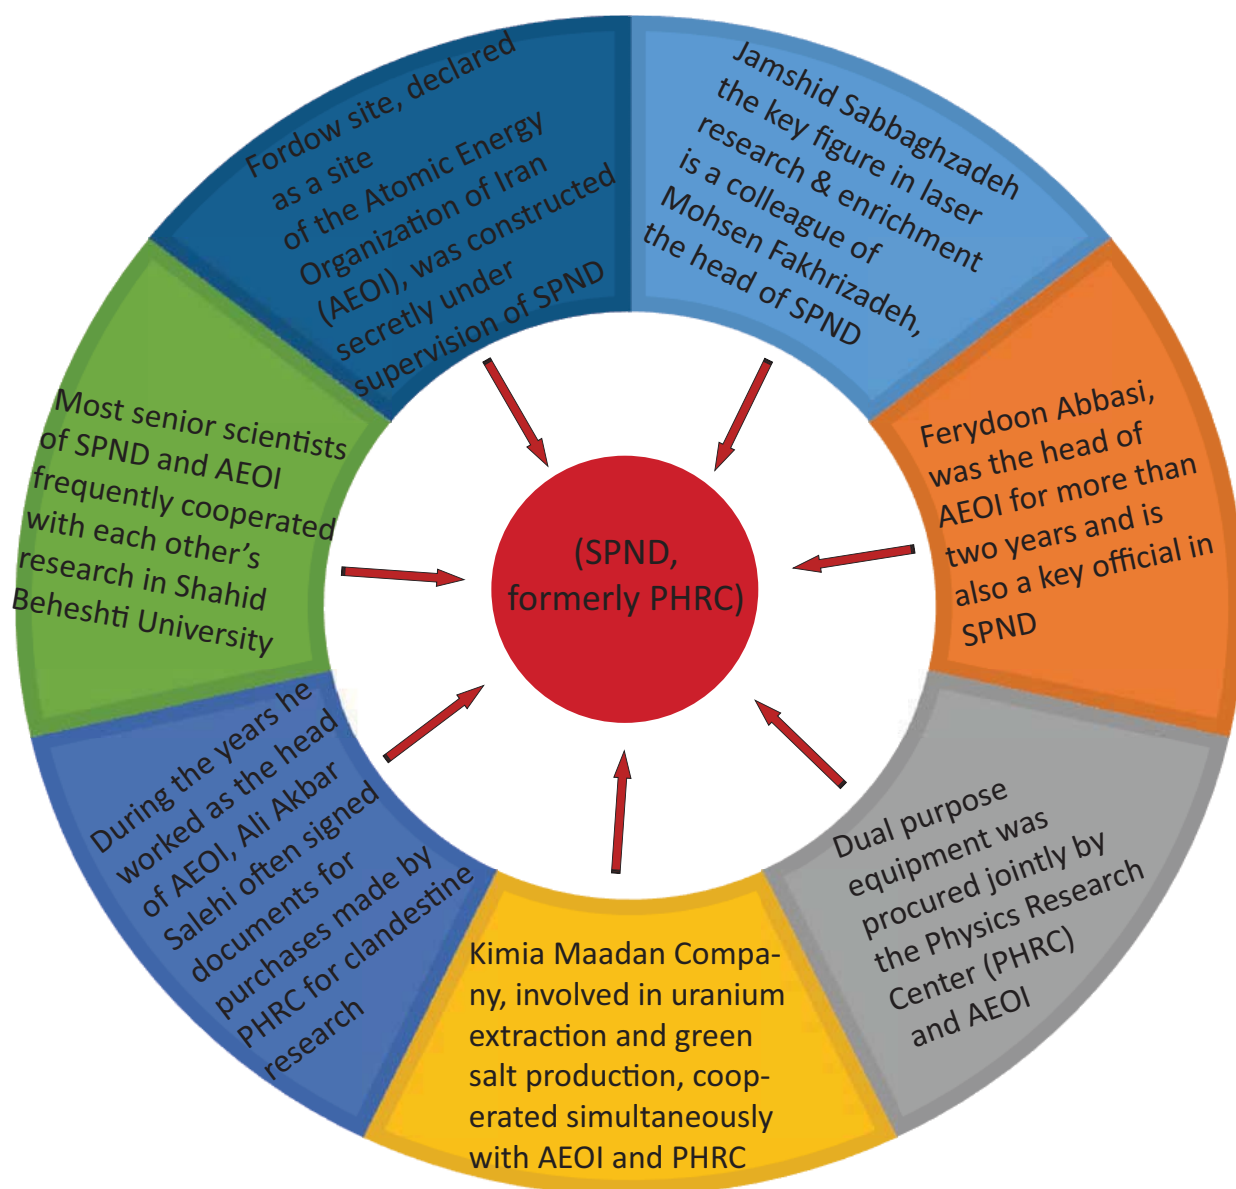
Fordow site, declared as a site of the Atomic Energy Organization of Iran (AEOI), was constructed secretly under supervision of SPND

Jamshid Sabbaghzadeh the key figure in laser research & enrichment is a colleague of Mohsen Fakhrizadeh, the head of SPND

Ferydoon Abbasi, was the head of AEOI for more than two years and is also a key official in SPND

Dual purpose equipment was procured jointly by the Physics Research Center (PHRC) and AEOI

Kimia Maadan Company, involved in uranium extraction and green salt production, cooperated simultaneously with AEOI and PHRC

During the years he worked as the head of AEOI, Ali Akbar Salehi often signed documents for purchases made by PHRC for clandestine research

Most senior scientists of SPND and AEOI frequently cooperated with each other's research in Shahid Beheshti University

(SPND, formerly PHRC)